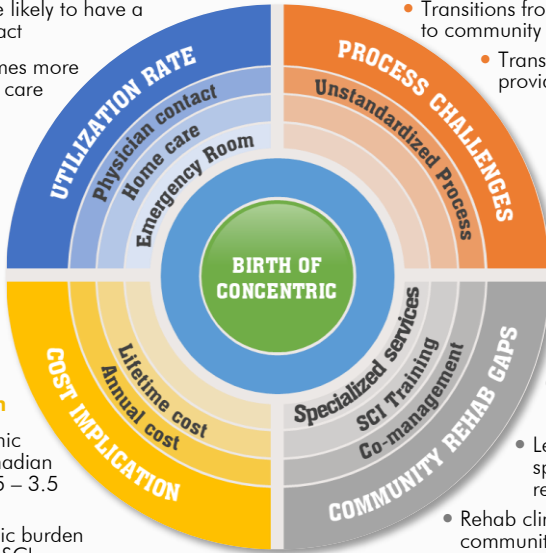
e likely to have a
act

mes more
care

• Transitions fro
to community

• Trans
provic

UTILIZATION RATE

Physician contact

Home care

Emergency Room

PROCESS CHALLENGES

Unstandardized Process

BIRTH OF CONCENTRIC

COST IMPLICATION

Lifetime cost

Annual cost

Specialized services

SCI Training

Co-management

COMMUNITY REHAB GAPS

n

nic
adian
5 – 3.5

ic burden
SCI

• Le
sp
re

• Rehab cli
communit